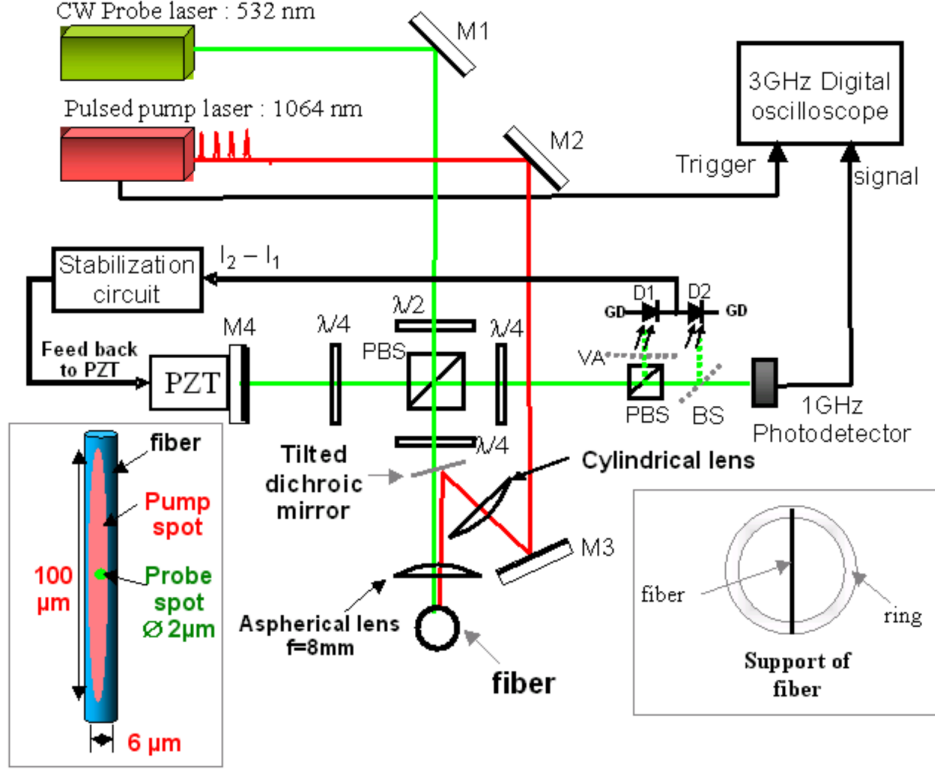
CW Probe laser : 532 nm

M1

Pulsed pump laser : 1064 nm

M2

3GHz Digital oscilloscope

Trigger

signal

Stabilization circuit

$I_2 - I_1$

D1

D2

GD

GD

$\lambda/2$

$\lambda/4$

Feed back to PZT

M4

PZT

$\lambda/4$

PBS

VA

PBS

BS

1GHz Photodetector

$\lambda/4$

Tilted dichroic mirror

Cylindrical lens

M3

Aspherical lens f=8mm

fiber

fiber

Pump spot

100 µm

Probe spot Ø 2µm

6 µm

fiber

ring

Support of fiber